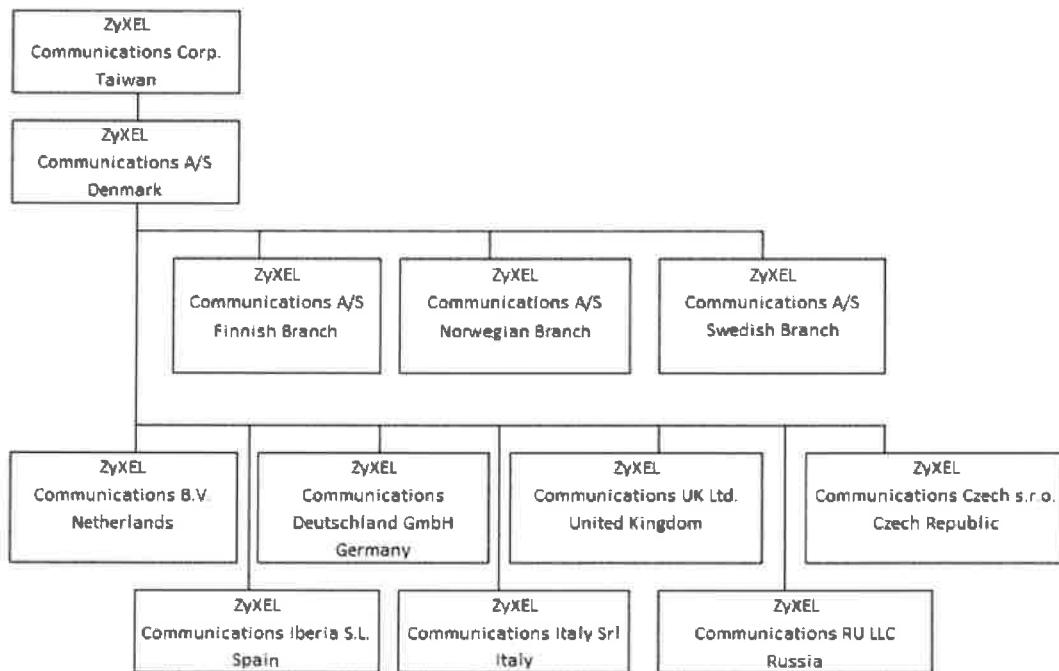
ZyXEL
Communications Corp.
Taiwan

ZyXEL
Communications A/S
Denmark

ZyXEL
Communications A/S
Finnish Branch

ZyXEL
Communications A/S
Norwegian Branch

ZyXEL
Communications A/S
Swedish Branch

ZyXEL
Communications B.V.
Netherlands

ZyXEL
Communications
Deutschland GmbH
Germany

ZyXEL
Communications UK Ltd.
United Kingdom

ZyXEL
Communications Czech s.r.o.
Czech Republic

ZyXEL
Communications Iberia S.L.
Spain

ZyXEL
Communications Italy Srl
Italy

ZyXEL
Communications RU LLC
Russia